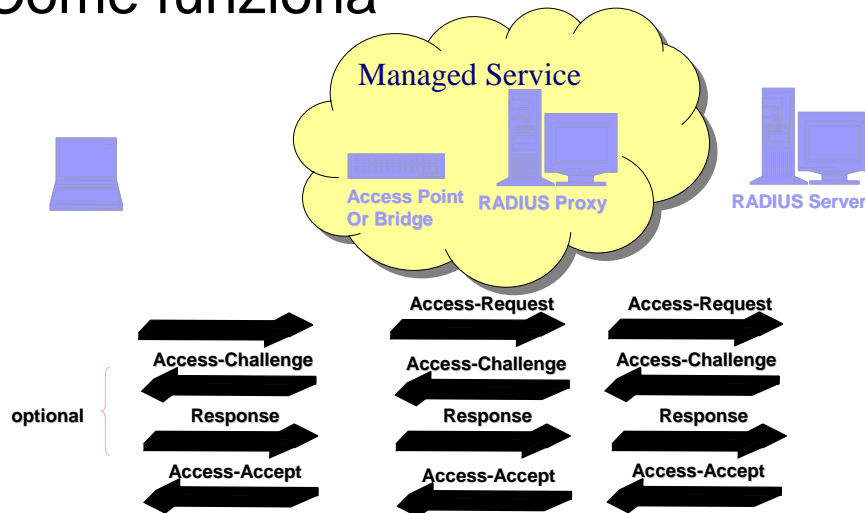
Come funziona

Managed Service

Access Point Or Bridge

RADIUS Proxy

RADIUS Server

Access-Request

Access-Request

Access-Challenge

Access-Challenge

Access-Challenge

optional

Response

Response

Response

Access-Accept

Access-Accept

Access-Accept